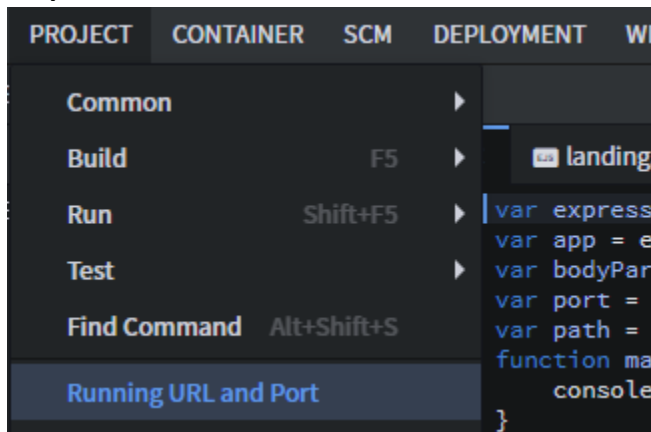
PROJECT CONTAINER SCM DEPLOYMENT W

Common
Build F5
Run Shift+F5
Test
Find Command Alt+Shift+S
Running URL and Port

landing

var express
var app = e
var bodyPar
var port =
var path =
function ma
console
}